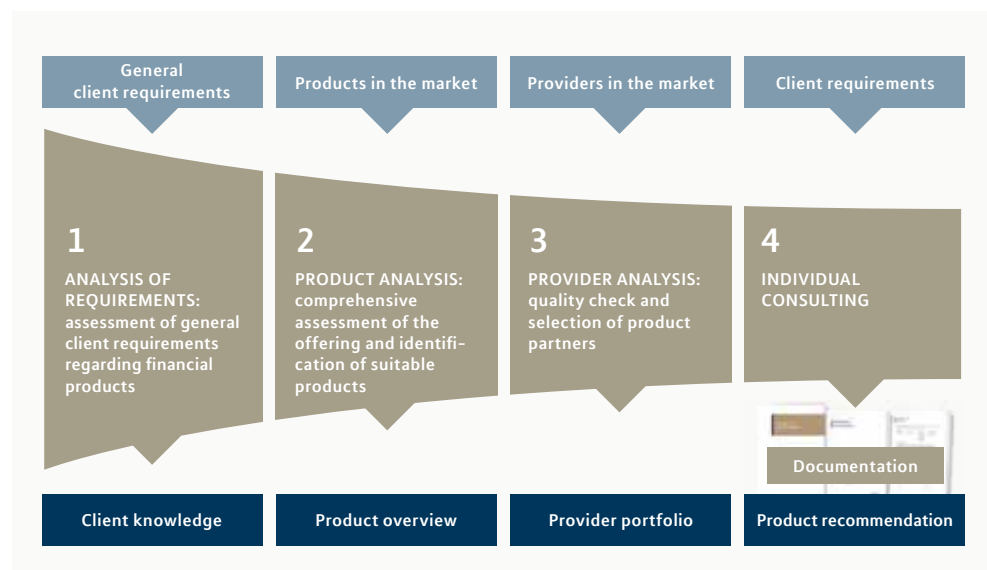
General client requirements

Products in the market

Providers in the market

Client requirements

1
ANALYSIS OF REQUIREMENTS: assessment of general client requirements regarding financial products

2
PRODUCT ANALYSIS: comprehensive assessment of the offering and identification of suitable products

3
PROVIDER ANALYSIS: quality check and selection of product partners

4
INDIVIDUAL CONSULTING

Documentation

Client knowledge

Product overview

Provider portfolio

Product recommendation